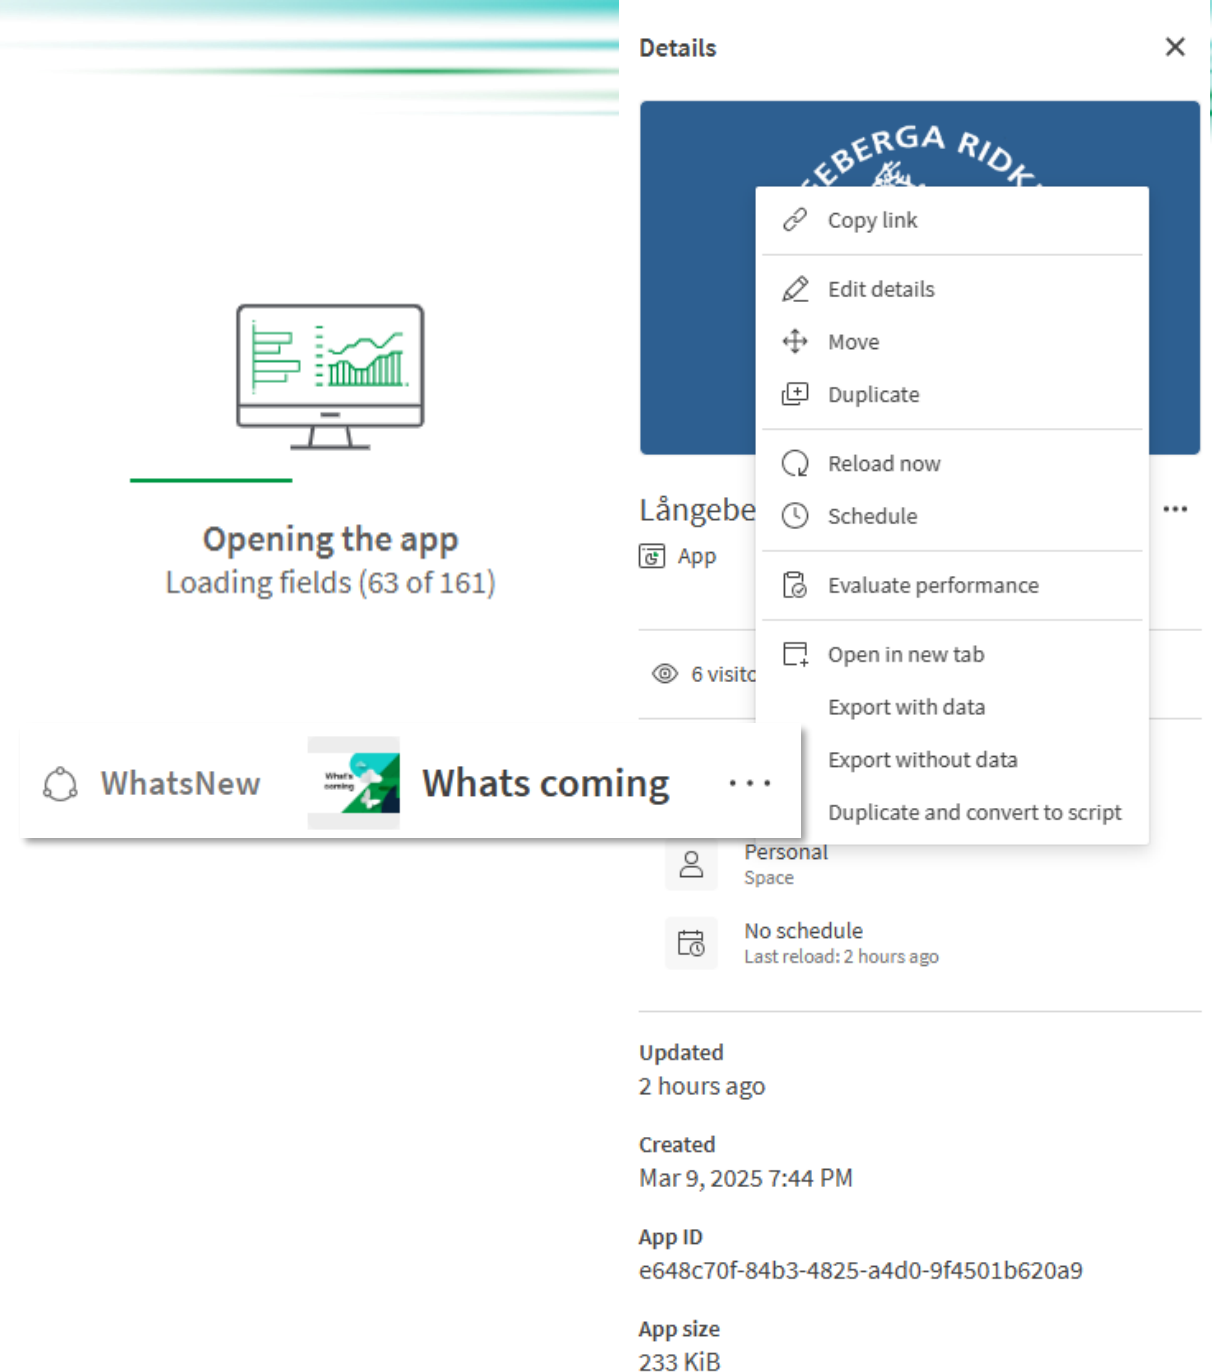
Opening the app
Loading fields (63 of 161)

WhatsNew
What's coming
Whats coming
...

Details
✕

EBERGA RIDK

Copy link
Edit details
Move
Duplicate
Reload now
Schedule
Evaluate performance
Open in new tab
Export with data
Export without data
Duplicate and convert to script

Långebe
...
App

6 visitc

Personal
Space

No schedule
Last reload: 2 hours ago

Updated
2 hours ago

Created
Mar 9, 2025 7:44 PM

App ID
e648c70f-84b3-4825-a4d0-9f4501b620a9

App size
233 KiB